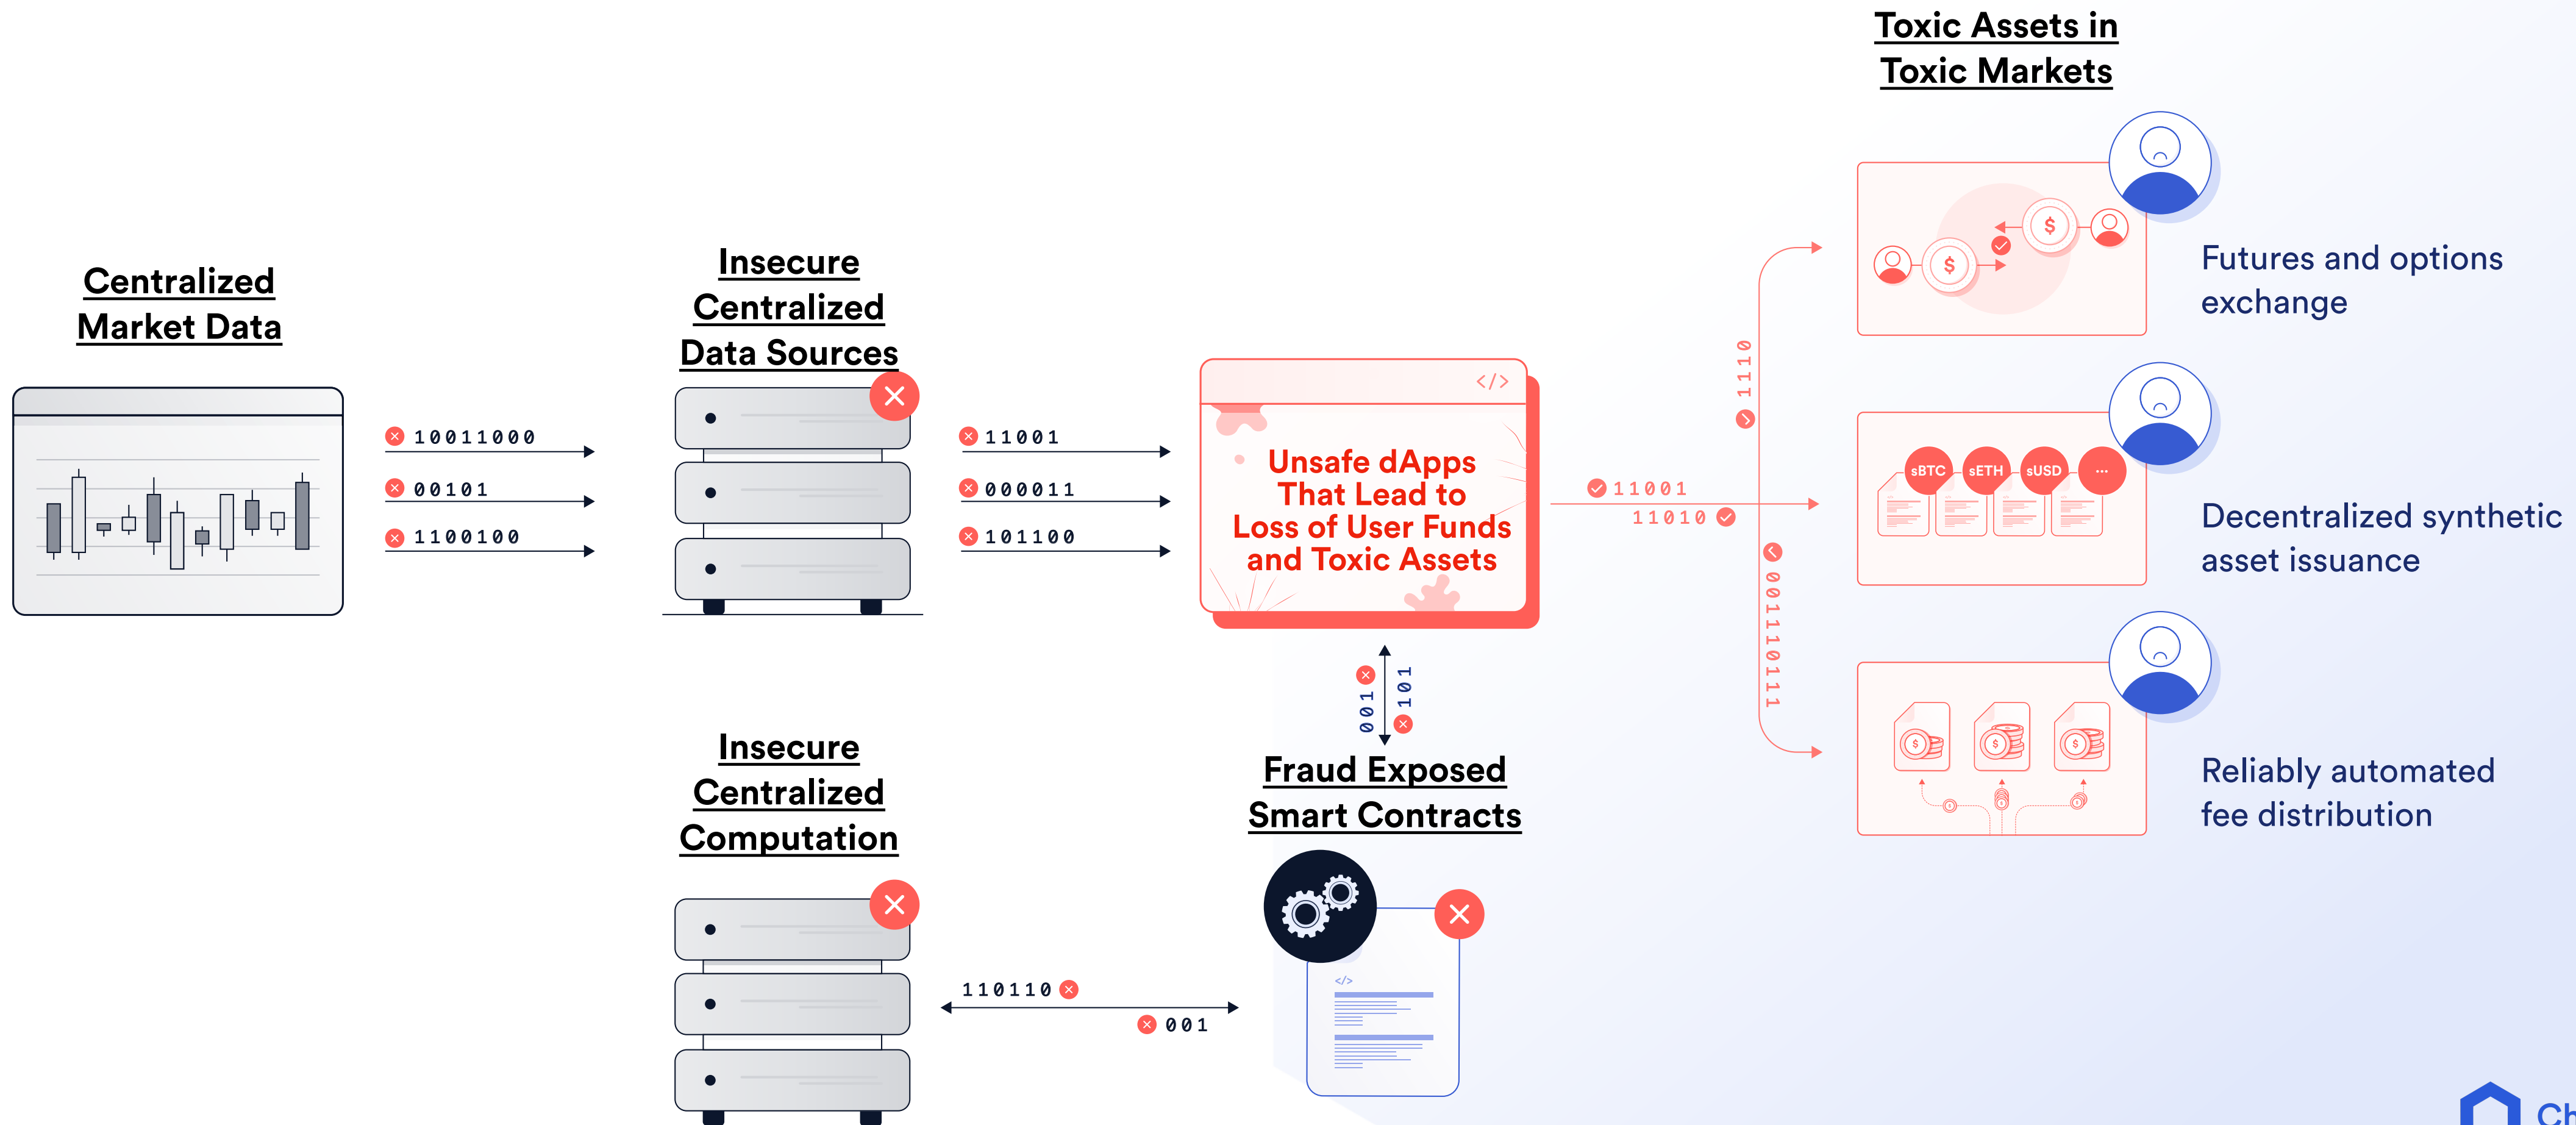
Centralized Market Data

10011000
00101
1100100

Insecure Centralized Data Sources

11001
000011
101100

</>

Unsafe dApps That Lead to Loss of User Funds and Toxic Assets

11001
11010
1110
00110111

Toxic Assets in Toxic Markets

$
$

Futures and options exchange

sBTC sETH sUSD ...

Decentralized synthetic asset issuance

Reliably automated fee distribution

001
101

Fraud Exposed Smart Contracts

Insecure Centralized Computation

110110
001

</>

Ch